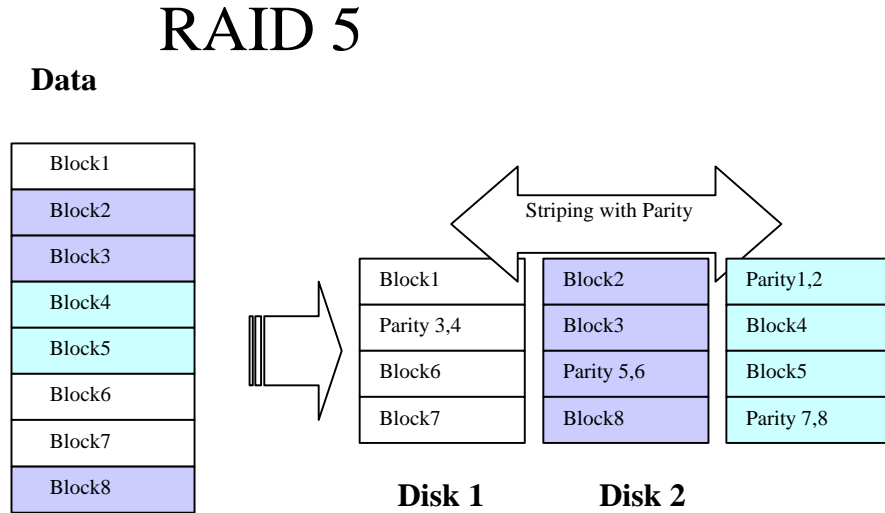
RAID 5

Data

Block1
Block2
Block3
Block4
Block5
Block6
Block7
Block8

Striping with Parity

| Block1 | Block2 | Parity1,2 |
|---|---|---|
| Parity 3,4 | Block3 | Block4 |
| Block6 | Parity 5,6 | Block5 |
| Block7 | Block8 | Parity 7,8 |

Disk 1

Disk 2